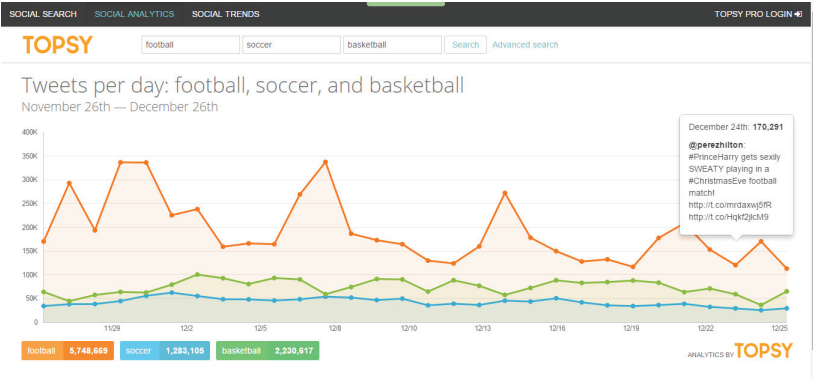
SOCIAL SEARCH SOCIAL ANALYTICS SOCIAL TRENDS TOPSY PRO LOGIN

TOPSY

football soccer basketball Search Advanced search

Tweets per day: football, soccer, and basketball
November 26th — December 26th

400K
350K
300K
250K
200K
150K
100K
50K
0

11/29 12/2 12/5 12/8 12/10 12/13 12/16 12/19 12/22 12/25

December 24th: 170,291

@perezhilton: #PrinceHarry gets sexily SWEATY playing in a #ChristmasEve football match! http://t.co/mrdaxwj5fR http://t.co/Hqkf2jlcM9

football 5,748,669 soccer 1,283,105 basketball 2,230,617

ANALYTICS BY TOPSY